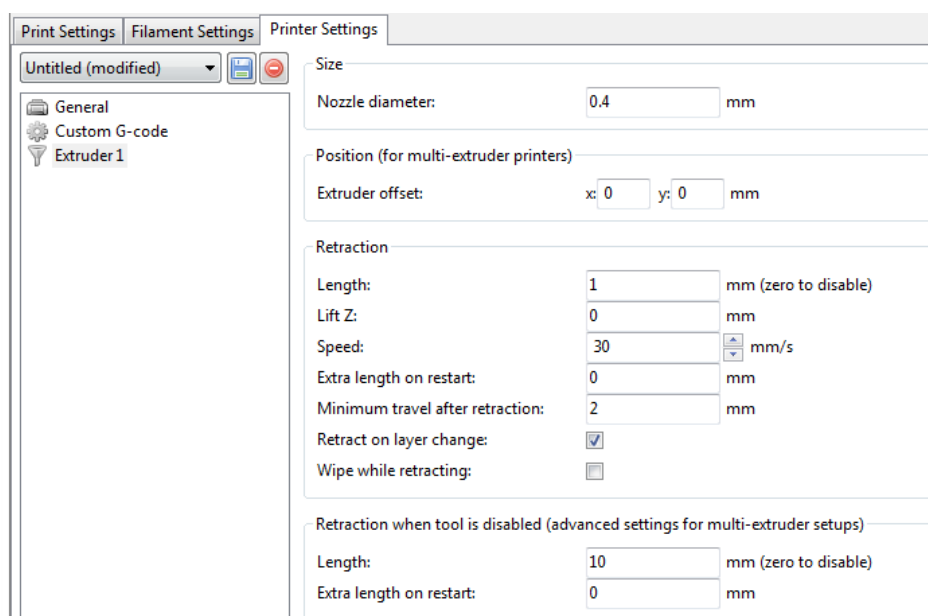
Print Settings | Filament Settings | Printer Settings

Untitled (modified)

General
Custom G-code
Extruder 1

Size
Nozzle diameter: 0.4 mm

Position (for multi-extruder printers)
Extruder offset: x: 0 y: 0 mm

Retraction
Length: 1 mm (zero to disable)
Lift Z: 0 mm
Speed: 30 mm/s
Extra length on restart: 0 mm
Minimum travel after retraction: 2 mm
Retract on layer change:
Wipe while retracting:

Retraction when tool is disabled (advanced settings for multi-extruder setups)
Length: 10 mm (zero to disable)
Extra length on restart: 0 mm